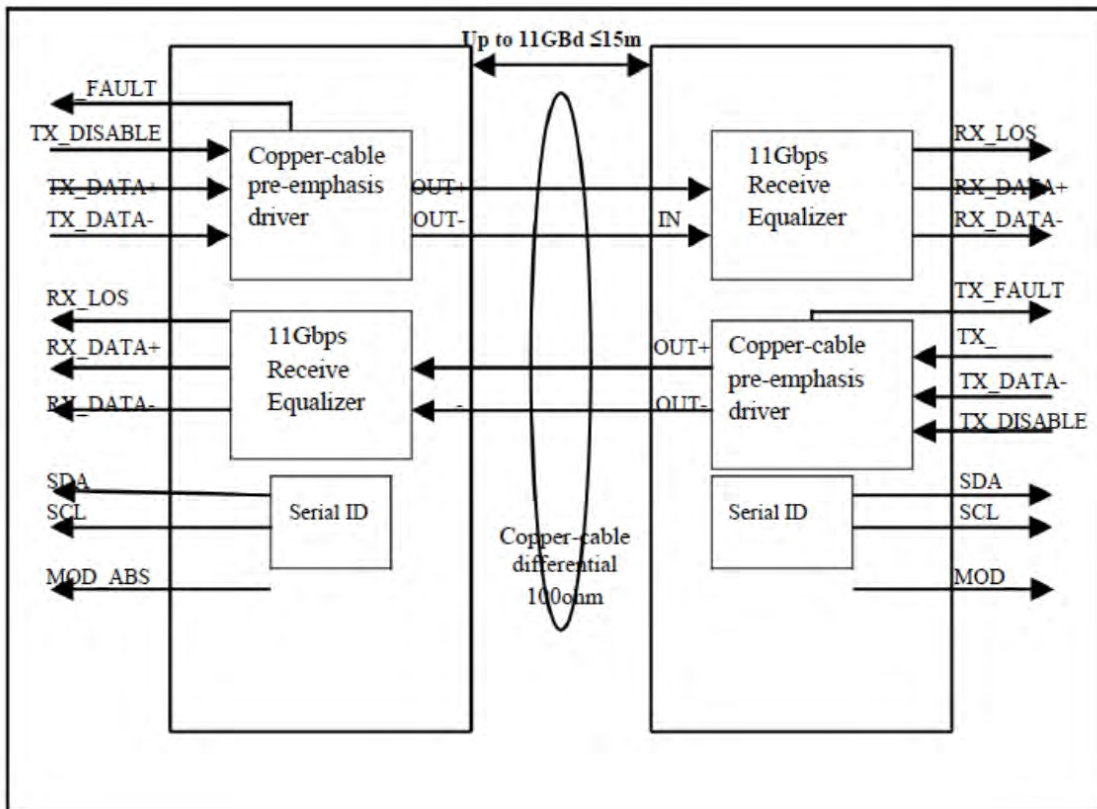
Up to 11GBd ≤15m

FAULT
TX_DISABLE
TX_DATA+
TX_DATA-

Copper-cable pre-emphasis driver

OUT+
OUT-

IN

11Gbps Receive Equalizer

RX_LOS
RX_DATA+
RX_DATA-

RX_LOS
RX_DATA+
RX_DATA-

11Gbps Receive Equalizer

-

OUT+
OUT-

Copper-cable pre-emphasis driver

TX_FAULT
TX_
TX_DATA-
TX_DISABLE

SDA
SCL
Serial ID
MOD_ABS

Copper-cable differential 100ohm

Serial ID
SDA
SCL
MOD